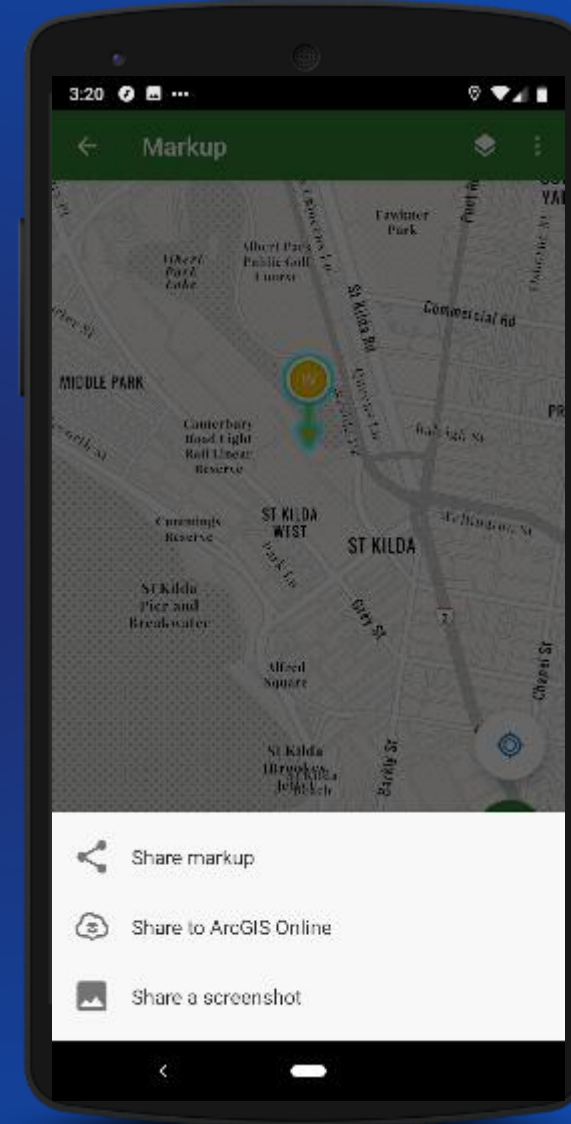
3:20

Markup

Fawkner Park

Albert Park Public Golf Course

Albert Park Lake

MIDDLE PARK

St Kilda Rd

Commercial Rd

Canterbury Road Light Rail Linear Reserve

Cummings Reserve

ST KILDA WEST

ST KILDA

St Kilda Pier and Breakwater

Alfred Square

Grey St

St Kilda Harbour

Barkly St

Chapel St

Share markup

Share to ArcGIS Online

Share a screenshot